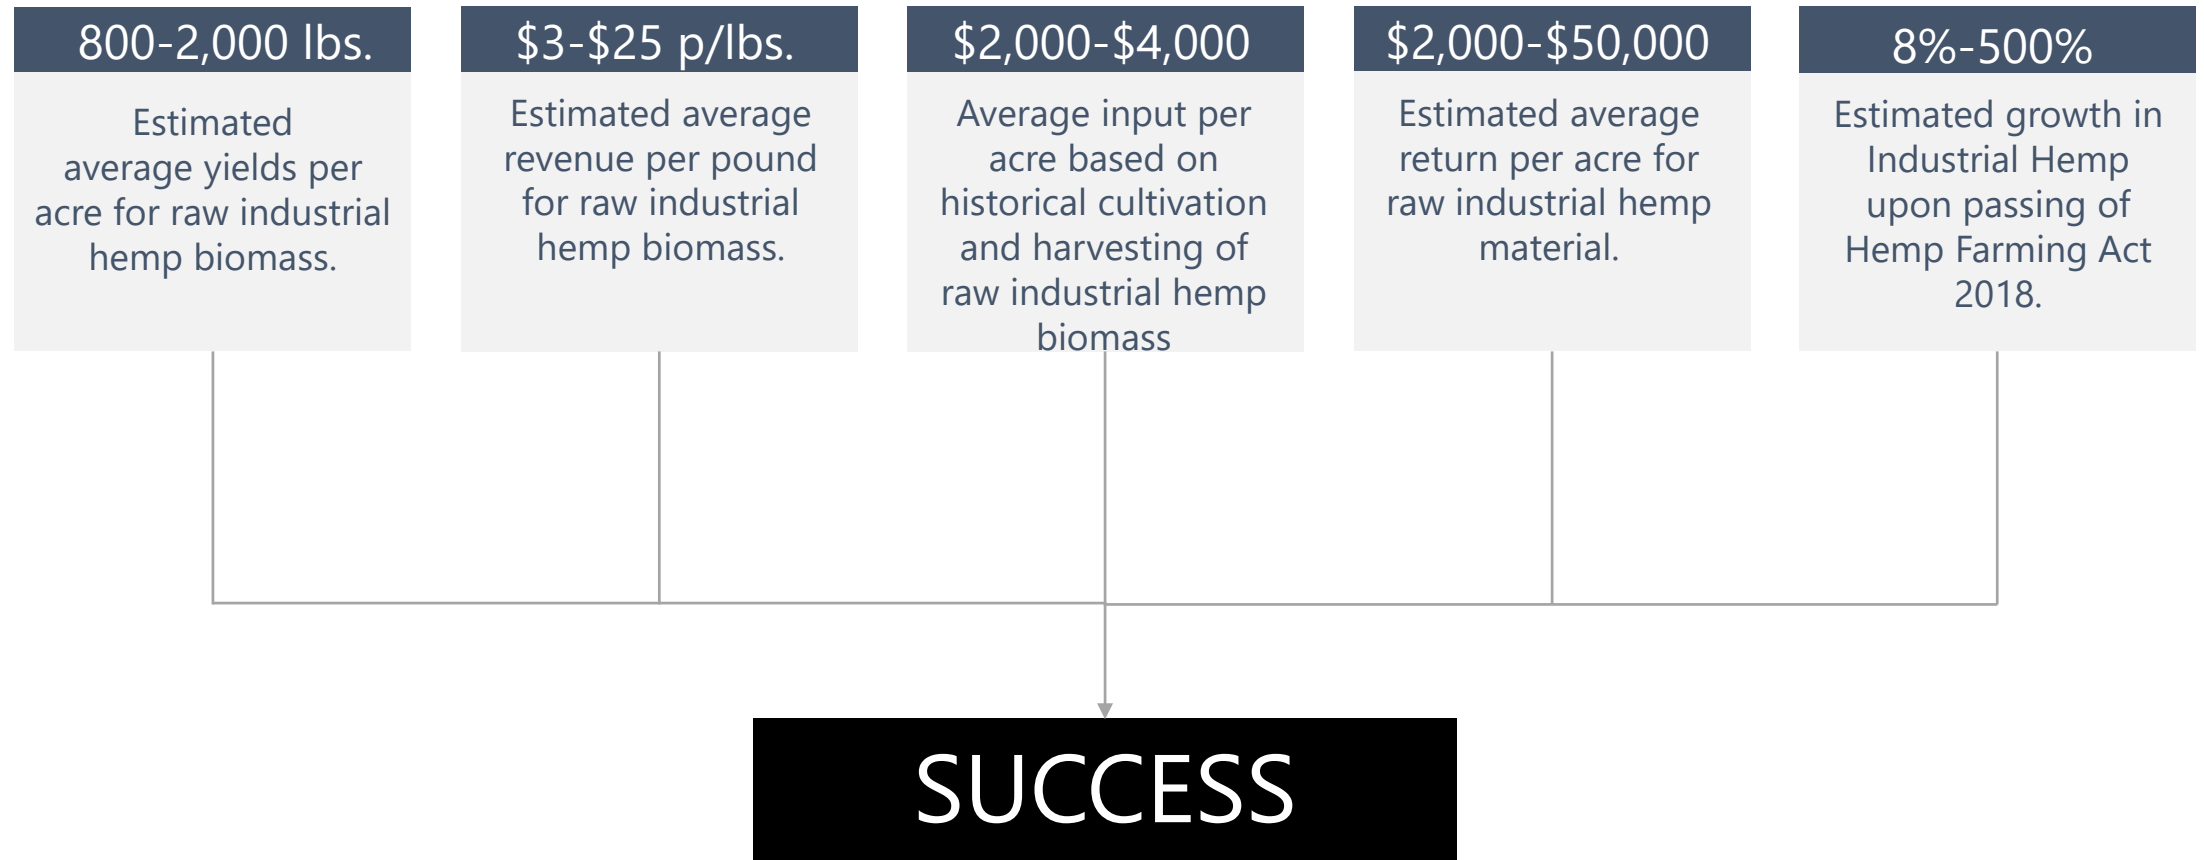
800-2,000 lbs.

Estimated average yields per acre for raw industrial hemp biomass.

$3-$25 p/lbs.

Estimated average revenue per pound for raw industrial hemp biomass.

$2,000-$4,000

Average input per acre based on historical cultivation and harvesting of raw industrial hemp biomass

$2,000-$50,000

Estimated average return per acre for raw industrial hemp material.

8%-500%

Estimated growth in Industrial Hemp upon passing of Hemp Farming Act 2018.

SUCCESS